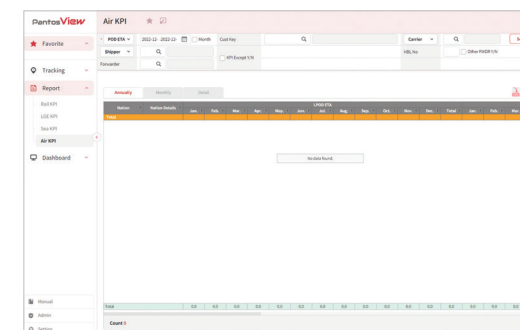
PantosView

Air KPI

Favorite

Tracking

Report

Rail KPI

LSE KPI

Sea KPI

Air KPI

Dashboard

Manual

Admin

Setting

POD ETA 2022-12 - 2022-12 Month Cust Key Carrier

Shipper HBL No Other PWDR Y/N

Forwarder KPI Except Y/N

Annually Monthly Weekly

| Station | Station Details | Jan. | Feb. | Mar. | Apr. | May. | Jun. | Jul. | Aug. | Sep. | Oct. | Nov. | Dec. | Total | Jan. | Feb. | Mar. |
|---|---|---|---|---|---|---|---|---|---|---|---|---|---|---|---|---|---|
| Total | | | | | | | | | | | | | | | | | |

L.POD ETA

No data found.

| Total | | 0.0 | 0.0 | 0.0 | 0.0 | 0.0 | 0.0 | 0.0 | 0.0 | 0.0 | 0.0 | 0.0 | 0.0 | 0.0 | 0.0 | 0.0 | 0.0 |
|---|---|---|---|---|---|---|---|---|---|---|---|---|---|---|---|---|---|

Count